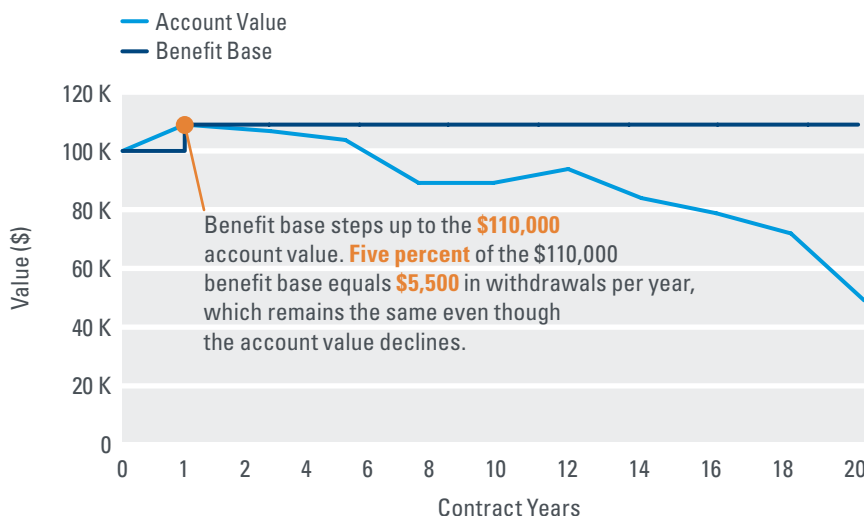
Account Value
Benefit Base

120 K
100 K
80 K
60 K
40 K
20 K
0

Value ($)

Benefit base steps up to the **$110,000** account value. **Five percent** of the $110,000 benefit base equals **$5,500** in withdrawals per year, which remains the same even though the account value declines.

0 1 2 4 6 8 10 12 14 16 18 20

Contract Years